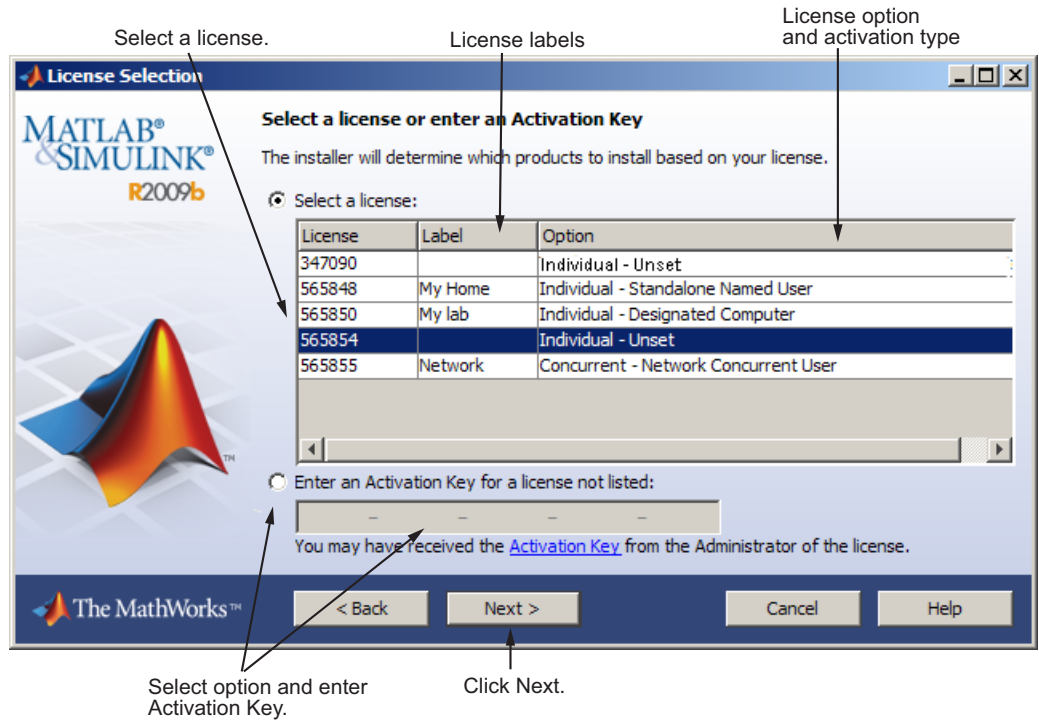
Select a license.

License labels

License option and activation type

License Selection

MATLAB®
&SIMULINK®
R2009b

Select a license or enter an Activation Key

The installer will determine which products to install based on your license.

Select a license:

| License | Label | Option |
|---|---|---|
| 347090 | | Individual - Unset |
| 565848 | My Home | Individual - Standalone Named User |
| 565850 | My lab | Individual - Designated Computer |
| 565854 | | Individual - Unset |
| 565855 | Network | Concurrent - Network Concurrent User |

Enter an Activation Key for a license not listed:

– – – –

You may have received the Activation Key from the Administrator of the license.

The MathWorks™

< Back

Next >

Cancel

Help

Select option and enter Activation Key.

Click Next.